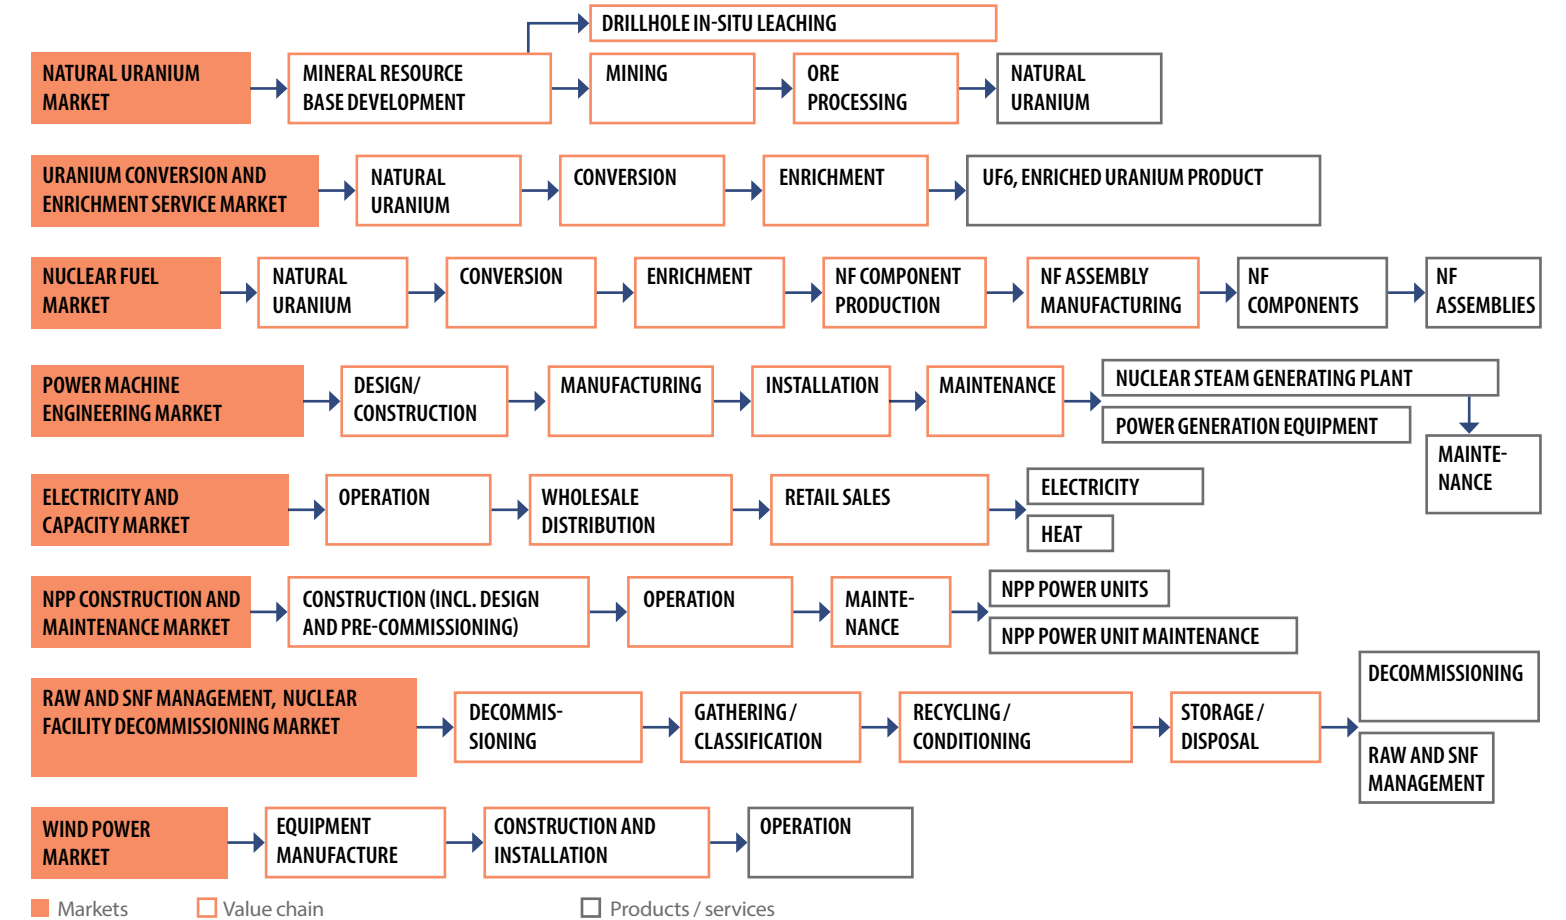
NATURAL URANIUM MARKET

MINERAL RESOURCE BASE DEVELOPMENT

DRILLHOLE IN-SITU LEACHING

MINING

ORE PROCESSING

NATURAL URANIUM

URANIUM CONVERSION AND ENRICHMENT SERVICE MARKET

NATURAL URANIUM

CONVERSION

ENRICHMENT

UF6, ENRICHED URANIUM PRODUCT

NUCLEAR FUEL MARKET

NATURAL URANIUM

CONVERSION

ENRICHMENT

NF COMPONENT PRODUCTION

NF ASSEMBLY MANUFACTURING

NF COMPONENTS

NF ASSEMBLIES

POWER MACHINE ENGINEERING MARKET

DESIGN/ CONSTRUCTION

MANUFACTURING

INSTALLATION

MAINTENANCE

NUCLEAR STEAM GENERATING PLANT

POWER GENERATION EQUIPMENT

MAINTENANCE

ELECTRICITY AND CAPACITY MARKET

OPERATION

WHOLESALE DISTRIBUTION

RETAIL SALES

ELECTRICITY

HEAT

NPP CONSTRUCTION AND MAINTENANCE MARKET

CONSTRUCTION (INCL. DESIGN AND PRE-COMMISSIONING)

OPERATION

MAINTENANCE

NPP POWER UNITS

NPP POWER UNIT MAINTENANCE

RAW AND SNF MANAGEMENT, NUCLEAR FACILITY DECOMMISSIONING MARKET

DECOMMISSIONING

GATHERING / CLASSIFICATION

RECYCLING / CONDITIONING

STORAGE / DISPOSAL

DECOMMISSIONING

RAW AND SNF MANAGEMENT

WIND POWER MARKET

EQUIPMENT MANUFACTURE

CONSTRUCTION AND INSTALLATION

OPERATION

Markets

Value chain

Products / services